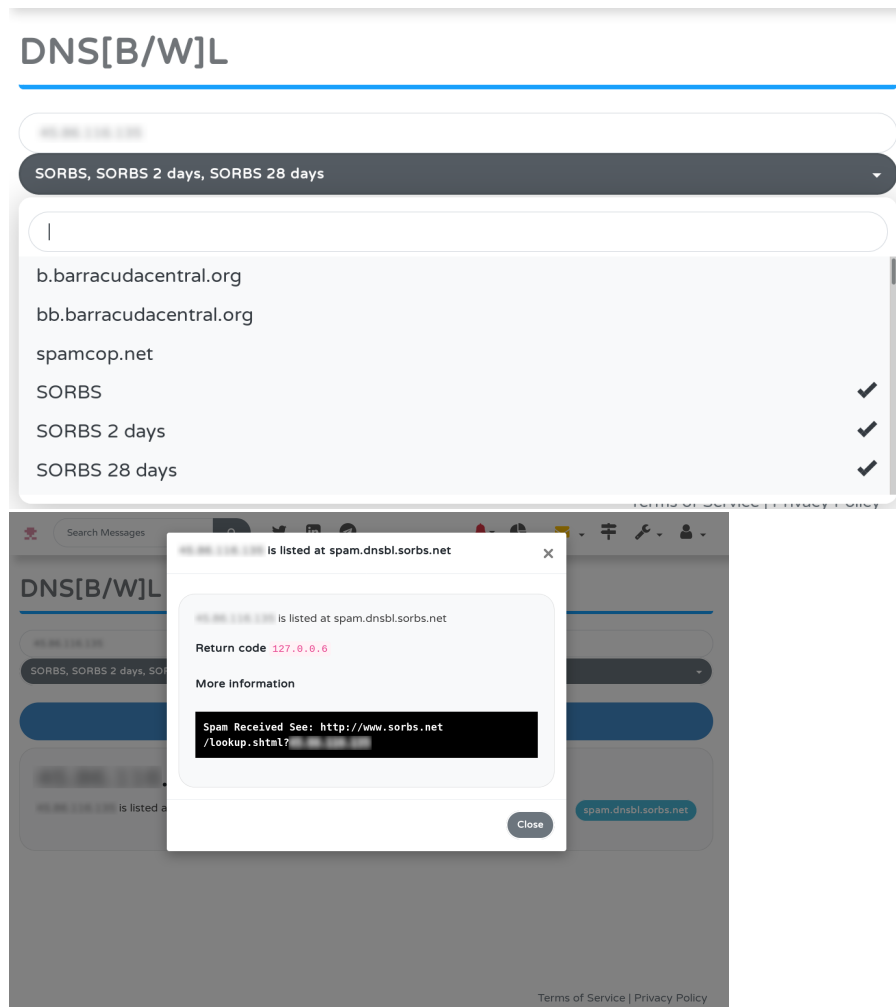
DNS[B/W]L

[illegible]

SORBS, SORBS 2 days, SORBS 28 days

b.barracudacentral.org
bb.barracudacentral.org
spamcop.net
SORBS
SORBS 2 days
SORBS 28 days

Terms of Service | Privacy Policy

Search Messages

DNS[B/W]L

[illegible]

SORBS, SORBS 2 days, SO

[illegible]

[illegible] is listed a

spam.dnsbl.sorbs.net

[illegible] is listed at spam.dnsbl.sorbs.net

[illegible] is listed at spam.dnsbl.sorbs.net

Return code 127.0.0.6

More information

Spam Received See: http://www.sorbs.net/lookup.shtml?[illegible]

Close

Terms of Service | Privacy Policy